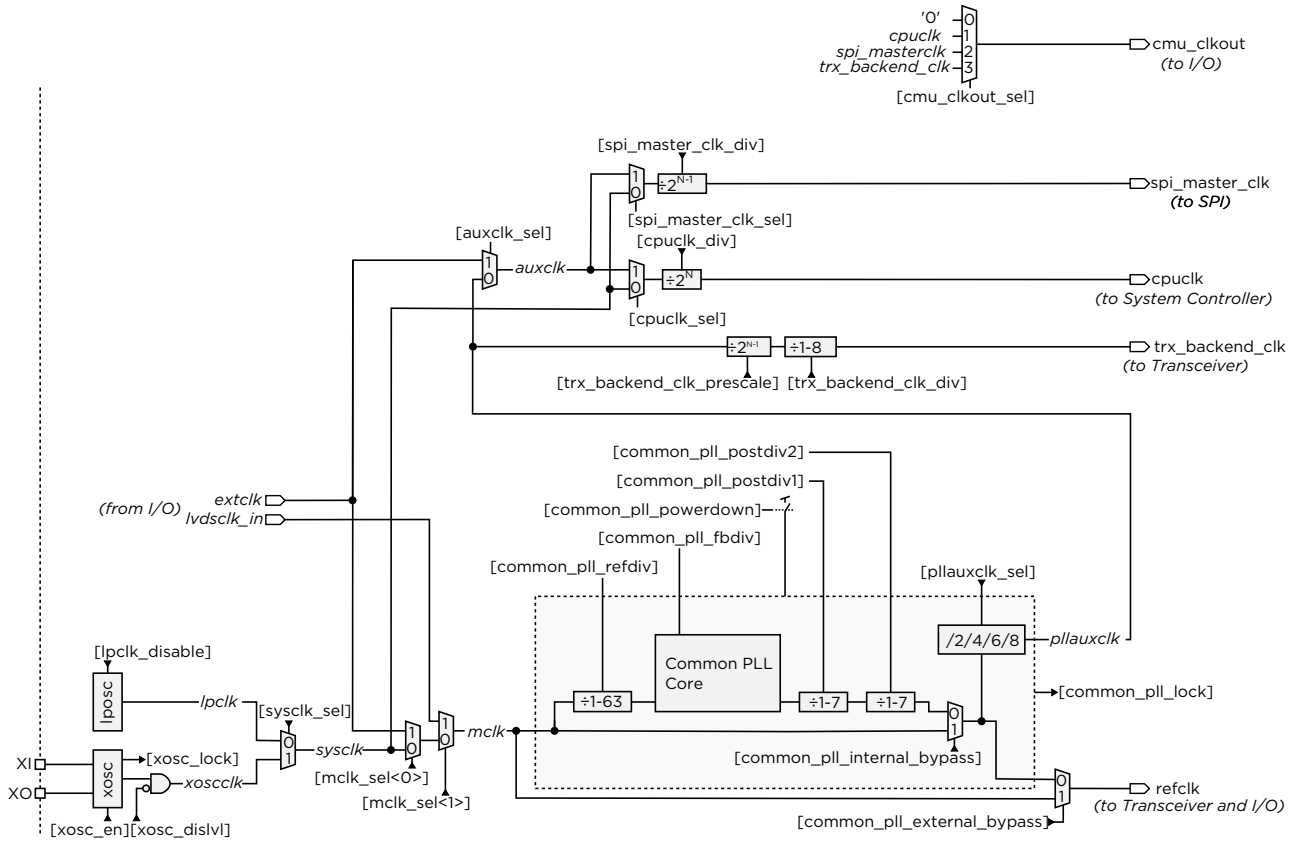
'0'
cpuclk
spi_masterclk
trx_backend_clk
0
1
2
3
[cmu_clkout_sel]
cmu_clkout
(to I/O)

[spi_master_clk_div]
1
0
$\div 2^{N-1}$
[spi_master_clk_sel]
spi_master_clk
(to SPI)

[auxclk_sel]
1
0
auxclk
[cpuclk_div]
1
0
$\div 2^{N}$
[cpuclk_sel]
cpuclk
(to System Controller)

$\div 2^{N-1}$
÷1-8
[trx_backend_clk_prescale]
[trx_backend_clk_div]
trx_backend_clk
(to Transceiver)

[common_pll_postdiv2]
[common_pll_postdiv1]
[common_pll_powerdown]
[common_pll_fbdiv]
[common_pll_refdiv]
[pllauxclk_sel]

(from I/O)
extclk
lvdsclk_in

[lpclk_disable]
lposc
lpclk
[sysclk_sel]
0
1
sysclk
1
0
1
0
mclk
[mclk_sel<0>]
[mclk_sel<1>]

÷1-63
Common PLL Core
÷1-7
÷1-7
/2/4/6/8
pllauxclk
0
1
[common_pll_lock]
[common_pll_internal_bypass]

XI
XO
xosc
[xosc_lock]
xoscclk
[xosc_en][xosc_dislvl]

0
1
refclk
(to Transceiver and I/O)
[common_pll_external_bypass]